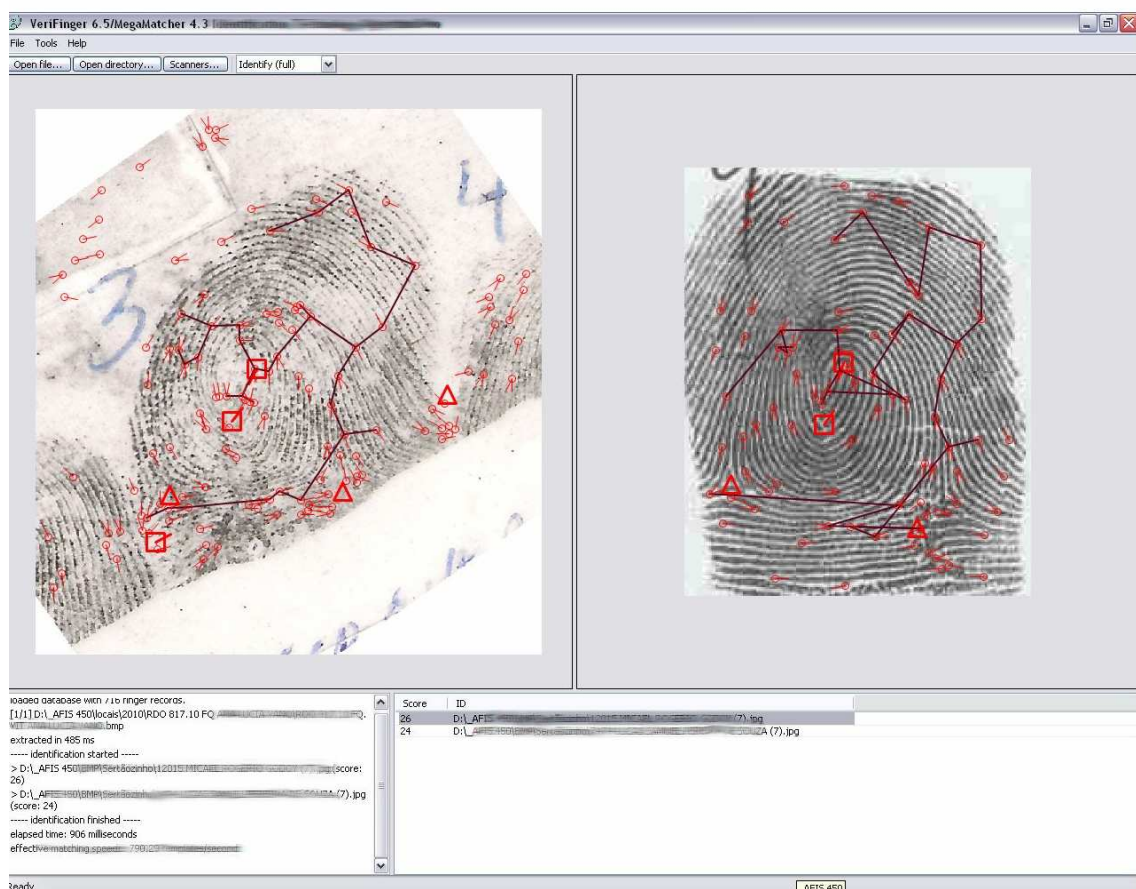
VeriFinger 6.5/MegaMatcher 4.3 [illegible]

File Tools Help

Open file... Open directory... Scanners... Identify (full)

4

3

loaded database with 716 finger records.
[1/1] D:\_AFIS 450\locais\2010\RDO 817.10 FQ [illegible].bmp
extracted in 485 ms
----- identification started -----
> D:\_AFIS 450\BMP\Sertãozinho\12015 MICAEL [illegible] (score: 26)
> D:\_AFIS 450\BMP\Sertãozinho\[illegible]ZA (7).jpg (score: 24)
----- identification finished -----
elapsed time: 906 milliseconds
effective matching speed: 790.29 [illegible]

| Score | ID |
|---|---|
| 26 | D:\_AFIS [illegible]\12015 MICAEL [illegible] (7).jpg |
| 24 | D:\_AFIS 450\BMP\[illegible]ZA (7).jpg |

Ready

AFIS 450